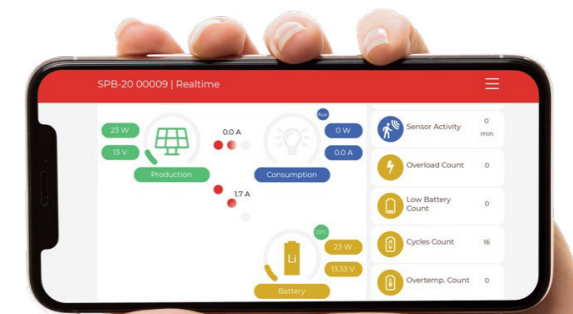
SPB-20 00009 | Realtime

23 W
13 V
Production
0.0 A
Aux
0 W
0.0 A
Consumption
1.7 A
LHC
Li
23 W
13.33 V
Battery

Sensor Activity
0
min
Overload Count
0
Low Battery Count
0
Cycles Count
16
Overtemp. Count
0